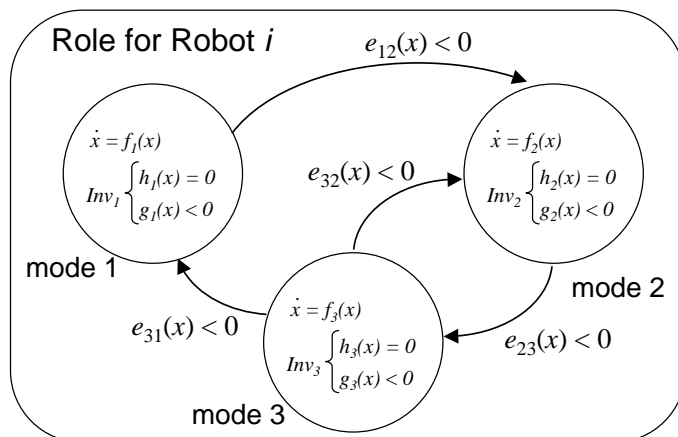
Role for Robot $i$

$e_{12}(x) < 0$

$\dot{x} = f_1(x)$
$Inv_1 \begin{cases} h_1(x) = 0 \\ g_1(x) < 0 \end{cases}$

mode 1

$e_{32}(x) < 0$

$\dot{x} = f_2(x)$
$Inv_2 \begin{cases} h_2(x) = 0 \\ g_2(x) < 0 \end{cases}$

mode 2

$e_{31}(x) < 0$

$\dot{x} = f_3(x)$
$Inv_3 \begin{cases} h_3(x) = 0 \\ g_3(x) < 0 \end{cases}$

$e_{23}(x) < 0$

mode 3